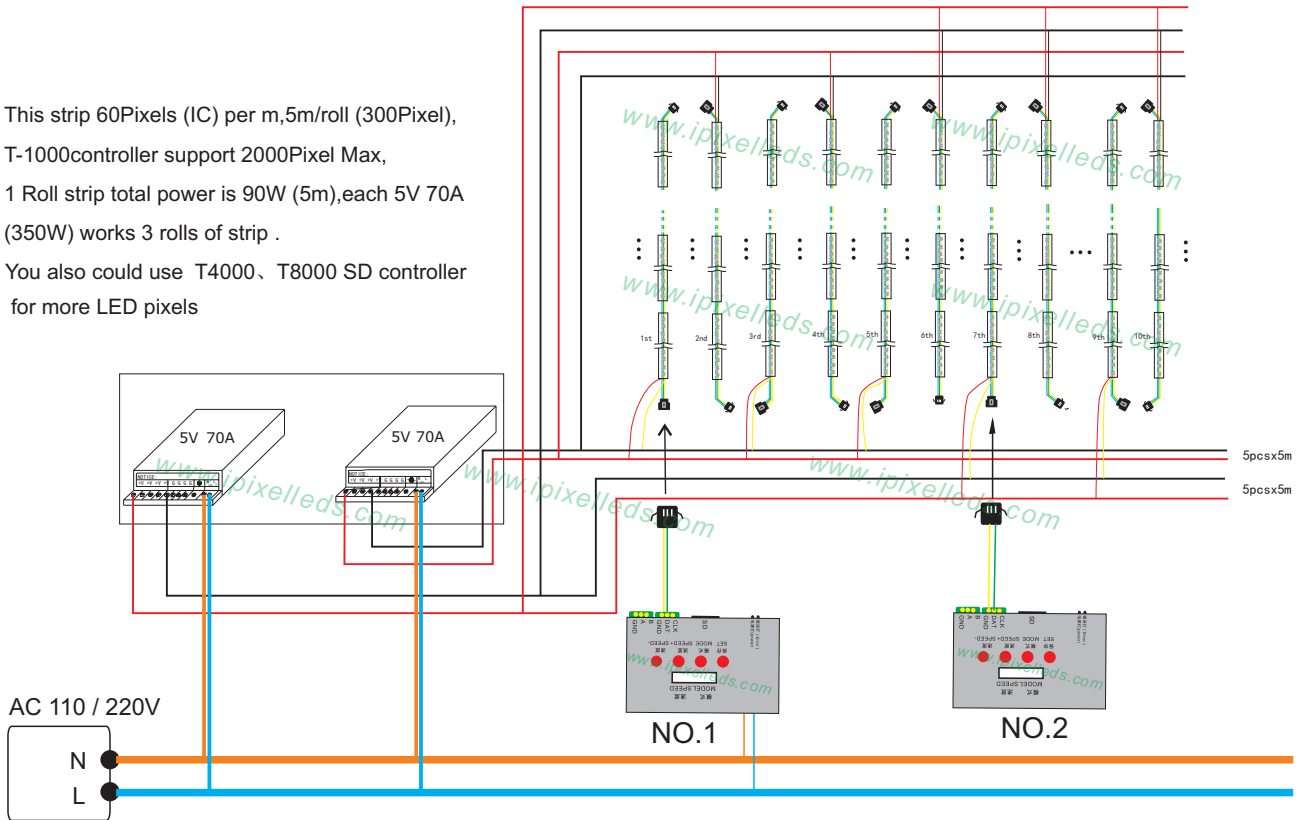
This strip 60Pixels (IC) per m,5m/roll (300Pixel),
T-1000controller support 2000Pixel Max,
1 Roll strip total power is 90W (5m),each 5V 70A (350W) works 3 rolls of strip .
You also could use T4000、T8000 SD controller for more LED pixels

www.ipixelleds.com

1st 2nd 3rd 4th 5th 6th 7th 8th 9th 10th

5V 70A
5V 70A

5pcsx5m
5pcsx5m

GND A B DAT CLK SD
SET MODE SPEED+ SPEED-
MODE SPEED

NO.1
NO.2

AC 110 / 220V
N
L